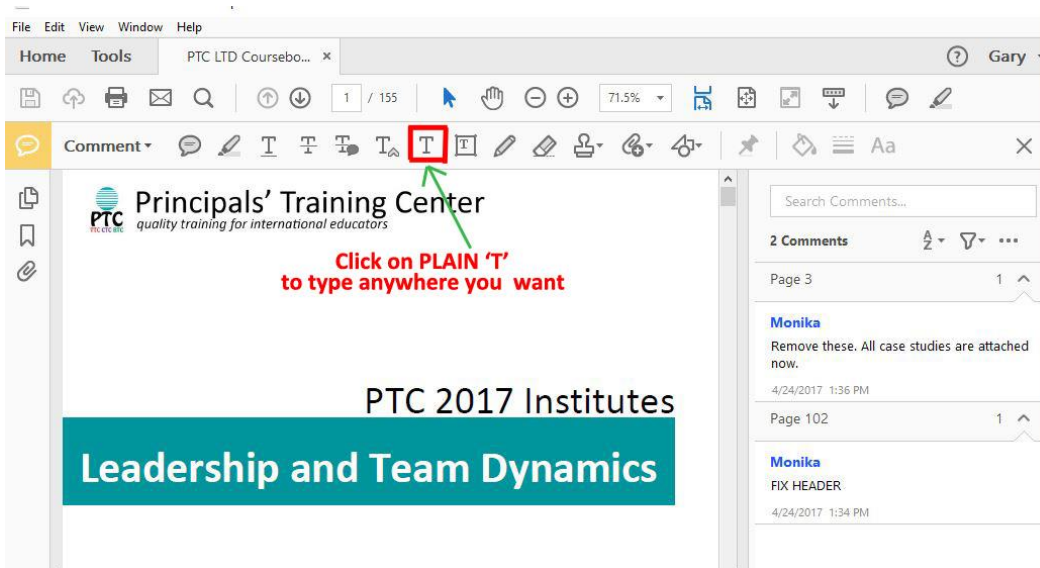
File Edit View Window Help

Home Tools PTC LTD Coursebo... ×

Gary

1 / 155 71.5%

Comment

Aa

PTC Principals' Training Center
quality training for international educators

Click on PLAIN 'T'
to type anywhere you want

PTC 2017 Institutes

Leadership and Team Dynamics

Search Comments...

2 Comments

Page 3 1

Monika
Remove these. All case studies are attached now.
4/24/2017 1:36 PM

Page 102 1

Monika
FIX HEADER
4/24/2017 1:34 PM